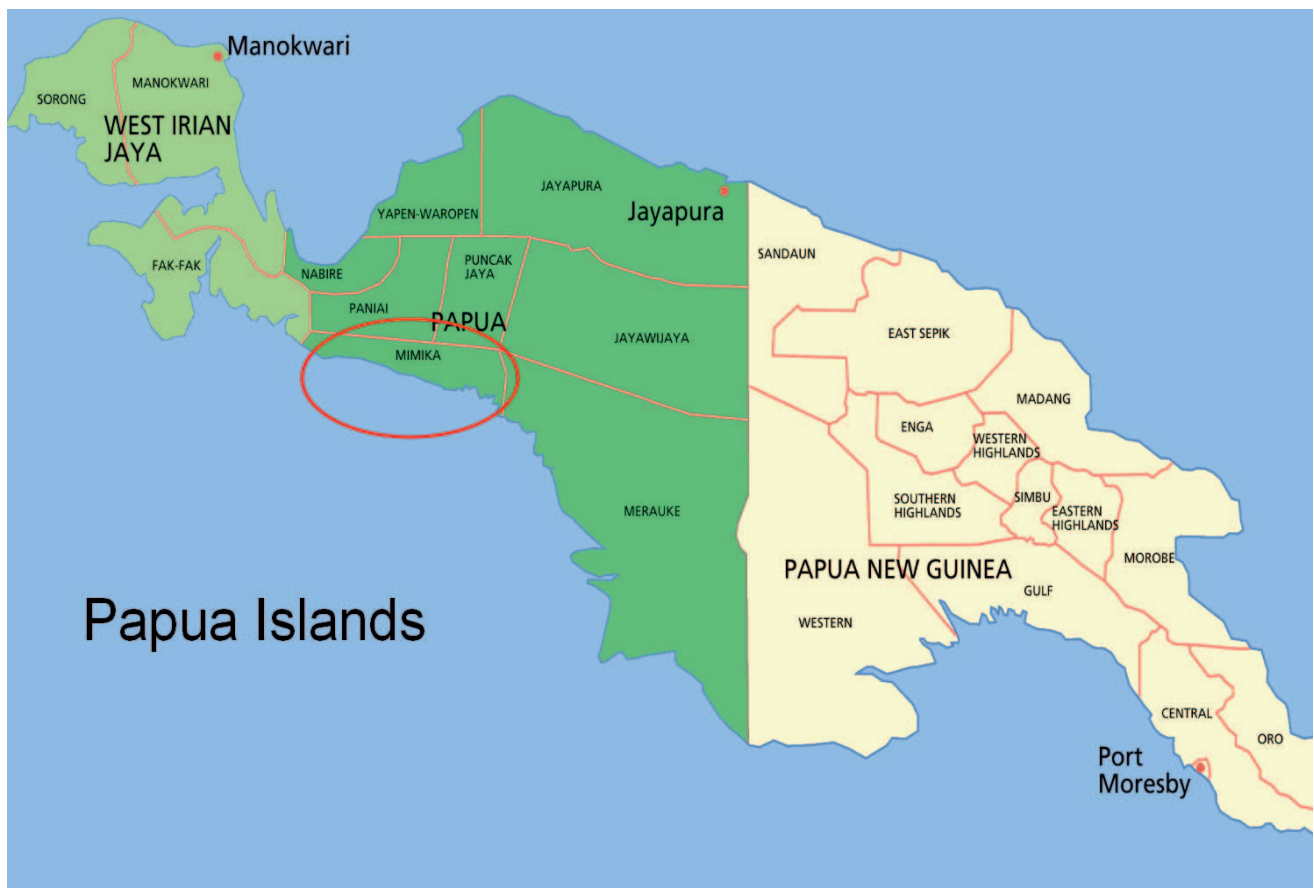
Manokwari
SORONG
MANOKWARI
WEST IRIAN JAYA
FAK-FAK
NABIRE
YAPEN-WAROPEN
JAYAPURA
Jayapura
PUNCAK JAYA
PANIAI
PAPUA
MIMIKA
JAYAWIJAYA
MERAUKE
SANDAUN
EAST SEPIK
MADANG
ENGA
WESTERN HIGHLANDS
SOUTHERN HIGHLANDS
SIMBU
EASTERN HIGHLANDS
MOROBE
PAPUA NEW GUINEA
GULF
WESTERN
CENTRAL
ORO
Port Moresby
Papua Islands